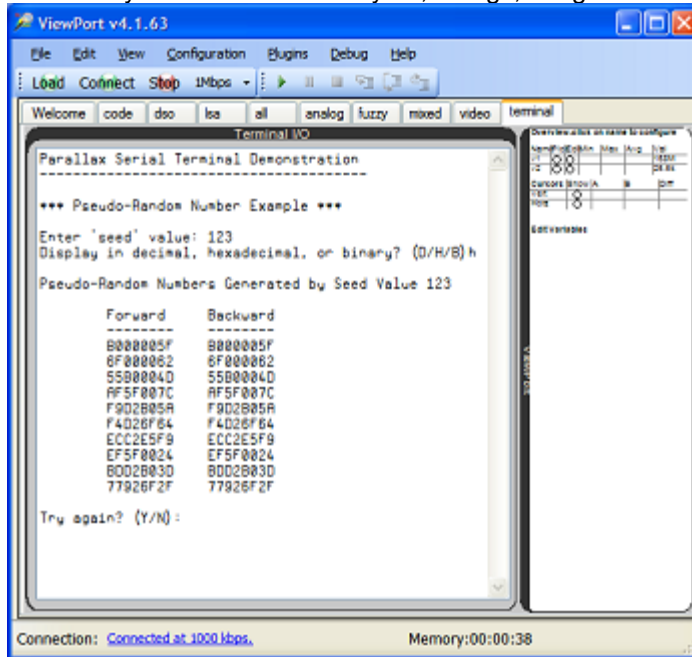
ViewPort v4.1.63

File Edit View Configuration Plugins Debug Help

Load Connect Stop 1Mbps

Welcome code dso lsa all analog fuzzy mixed video terminal

Terminal I/O

Parallax Serial Terminal Demonstration
--------------------------------------

*** Pseudo-Random Number Example ***

Enter 'seed' value: 123
Display in decimal, hexadecimal, or binary? (D/H/B) h

Pseudo-Random Numbers Generated by Seed Value 123

| Forward | Backward |
|---|---|
| -------- | -------- |
| B000005F | B000005F |
| 6F000062 | 6F000062 |
| 55B0004D | 55B0004D |
| AF5F007C | AF5F007C |
| F9D2B05A | F9D2B05A |
| F4D26F64 | F4D26F64 |
| ECC2E5F9 | ECC2E5F9 |
| EF5F0024 | EF5F0024 |
| BDD2B03D | BDD2B03D |
| 77926F2F | 77926F2F |

Try again? (Y/N):

Overview a/lux on name to configure

Edit Variables

ViewPort

Connection: Connected at 1000 kbps. Memory:00:00:38